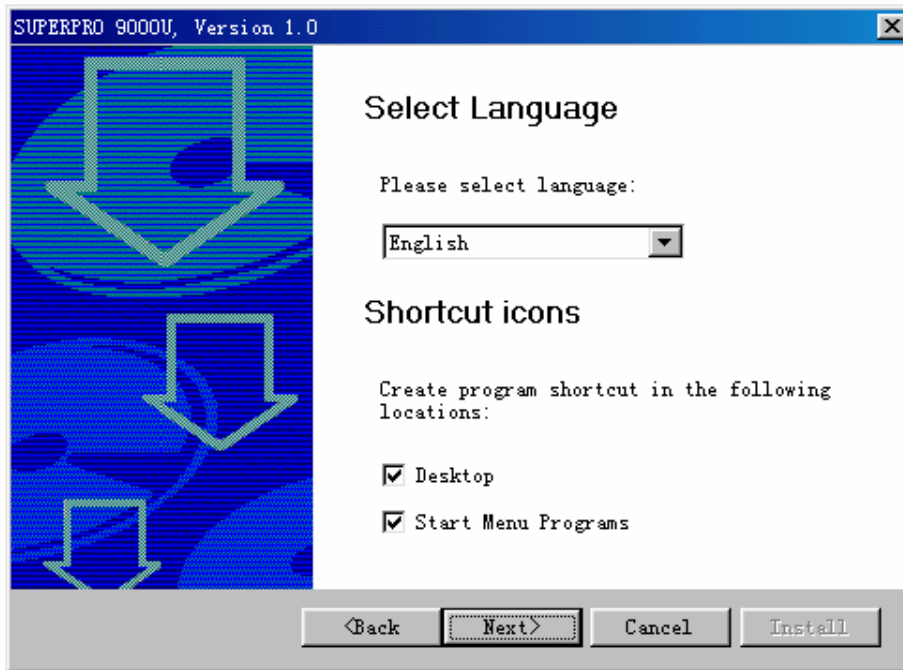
SUPERPRO 9000U, Version 1.0

Select Language

Please select language:

English

Shortcut icons

Create program shortcut in the following locations:

Desktop

Start Menu Programs

<Back

Next>

Cancel

Install